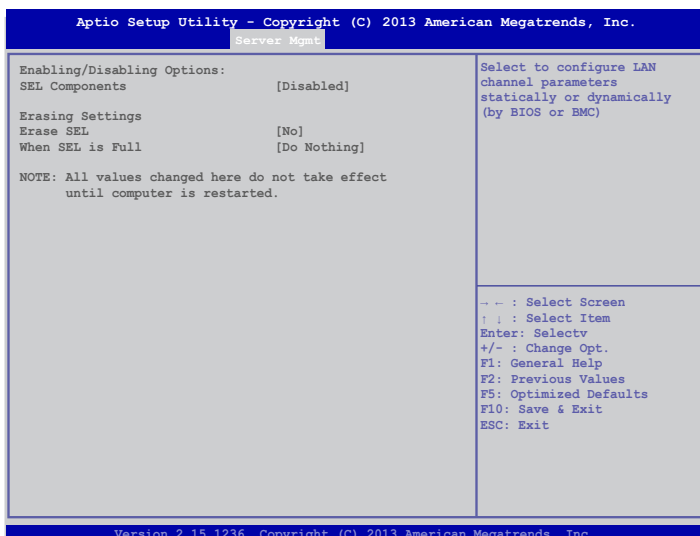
Aptio Setup Utility - Copyright (C) 2013 American Megatrends, Inc.
Server Mgmt

Enabling/Disabling Options:
SEL Components [Disabled]

Erasing Settings
Erase SEL [No]
When SEL is Full [Do Nothing]

NOTE: All values changed here do not take effect until computer is restarted.

Select to configure LAN channel parameters statically or dynamically (by BIOS or BMC)

→ ← : Select Screen
↑ ↓ : Select Item
Enter: Selectv
+/– : Change Opt.
F1: General Help
F2: Previous Values
F5: Optimized Defaults
F10: Save & Exit
ESC: Exit

Version 2.15.1236. Copyright (C) 2013 American Megatrends, Inc.